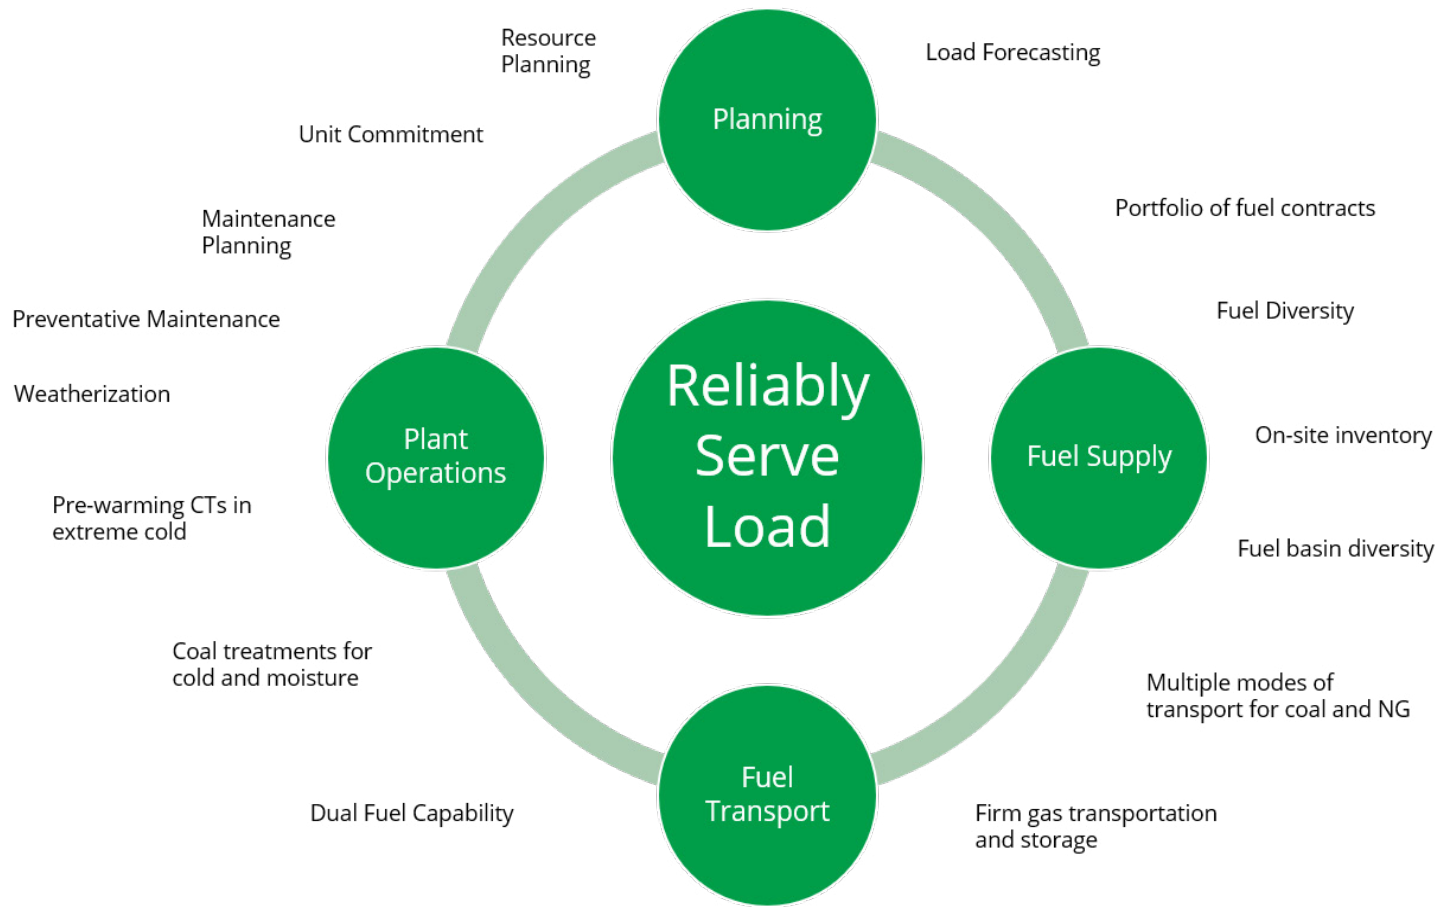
Resource Planning

Planning

Load Forecasting

Unit Commitment

Portfolio of fuel contracts

Maintenance Planning

Fuel Diversity

Preventative Maintenance

Reliably Serve Load

Weatherization

Plant Operations

Fuel Supply

On-site inventory

Pre-warming CTs in extreme cold

Fuel basin diversity

Coal treatments for cold and moisture

Multiple modes of transport for coal and NG

Fuel Transport

Dual Fuel Capability

Firm gas transportation and storage